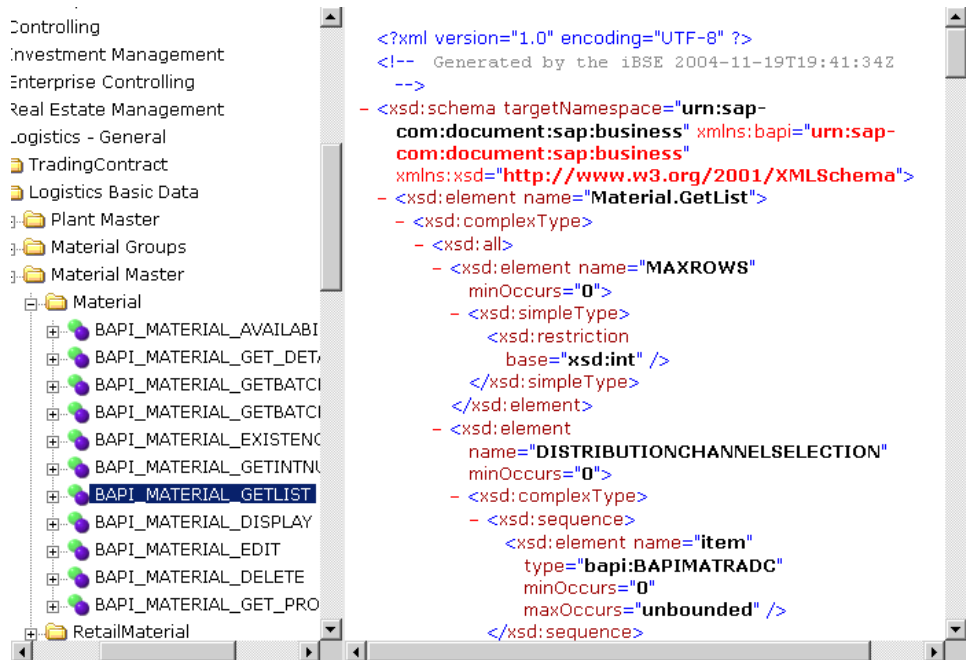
Controlling
Investment Management
Enterprise Controlling
Real Estate Management
Logistics - General
TradingContract
Logistics Basic Data
Plant Master
Material Groups
Material Master
Material
BAPI_MATERIAL_AVAILABI
BAPI_MATERIAL_GET_DET
BAPI_MATERIAL_GETBATC
BAPI_MATERIAL_GETBATC
BAPI_MATERIAL_EXISTENC
BAPI_MATERIAL_GETINTNU
BAPI_MATERIAL_GETLIST
BAPI_MATERIAL_DISPLAY
BAPI_MATERIAL_EDIT
BAPI_MATERIAL_DELETE
BAPI_MATERIAL_GET_PRO
RetailMaterial

<?xml version="1.0" encoding="UTF-8" ?>
<!-- Generated by the iBSE 2004-11-19T19:41:34Z -->
- <xsd:schema targetNamespace="urn:sap-com:document:sap:business" xmlns:bapi="urn:sap-com:document:sap:business" xmlns:xsd="http://www.w3.org/2001/XMLSchema">
- <xsd:element name="Material.GetList">
- <xsd:complexType>
- <xsd:all>
- <xsd:element name="MAXROWS" minOccurs="0">
- <xsd:simpleType>
<xsd:restriction base="xsd:int" />
</xsd:simpleType>
</xsd:element>
- <xsd:element name="DISTRIBUTIONCHANNELSELECTION" minOccurs="0">
- <xsd:complexType>
- <xsd:sequence>
<xsd:element name="item" type="bapi:BAPIMATRADC" minOccurs="0" maxOccurs="unbounded" />
</xsd:sequence>